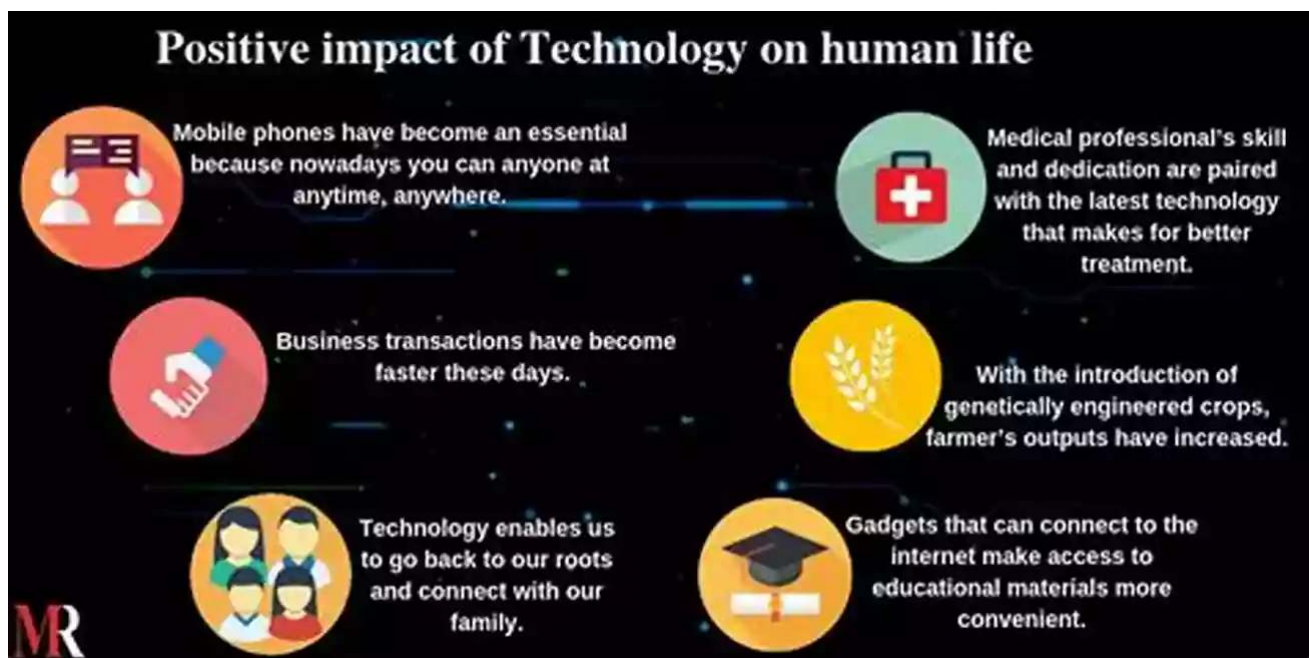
Positive impact of Technology on human life

Mobile phones have become an essential because nowadays you can anyone at anytime, anywhere.

Medical professional's skill and dedication are paired with the latest technology that makes for better treatment.

Business transactions have become faster these days.

With the introduction of genetically engineered crops, farmer's outputs have increased.

Technology enables us to go back to our roots and connect with our family.

Gadgets that can connect to the internet make access to educational materials more convenient.

MR